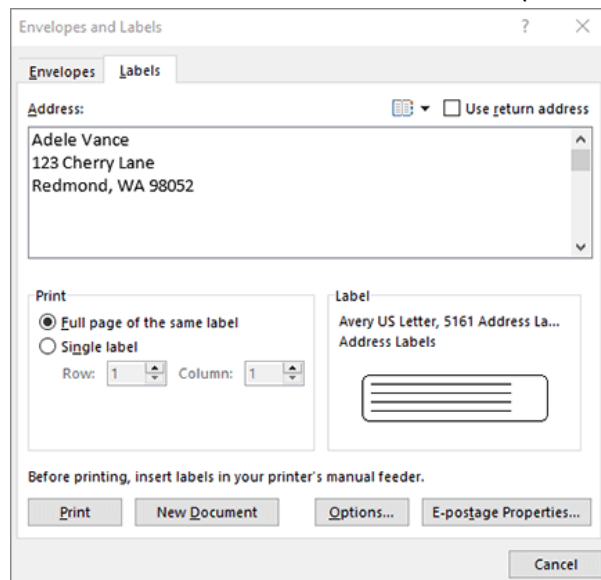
Envelopes and Labels ? ×

Envelopes Labels

Address: Use return address

Adele Vance
123 Cherry Lane
Redmond, WA 98052

Print
Full page of the same label
Single label
Row: 1 Column: 1

Label
Avery US Letter, 5161 Address La...
Address Labels

Before printing, insert labels in your printer's manual feeder.

Print New Document Options... E-postage Properties...

Cancel